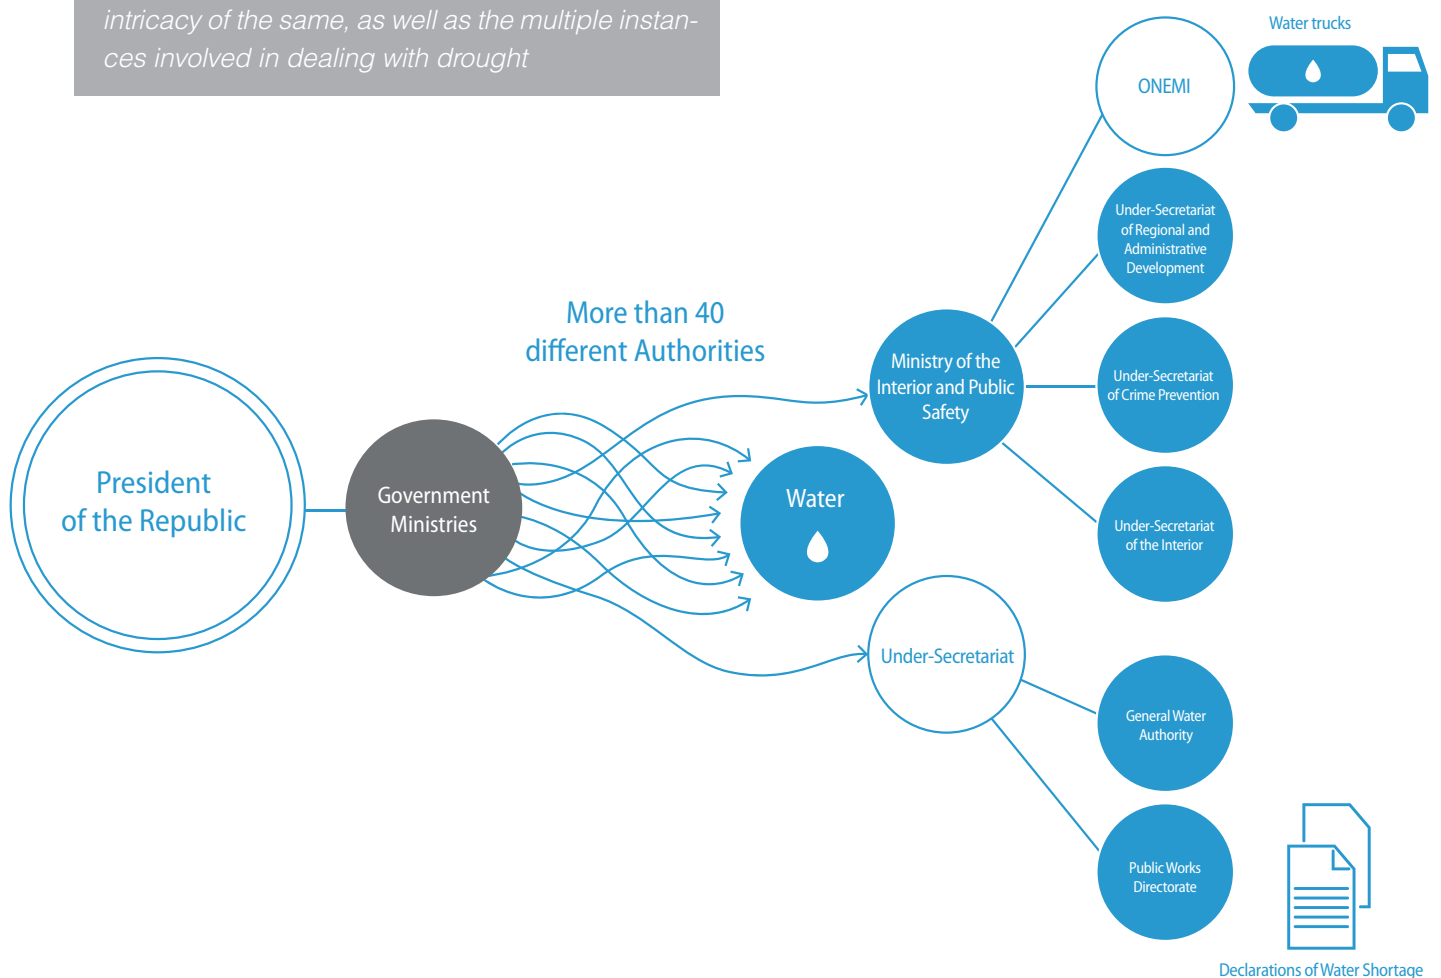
intricacy of the same, as well as the multiple instances involved in dealing with drought

Water trucks

ONEMI

Under-Secretariat of Regional and Administrative Development

More than 40 different Authorities

Ministry of the Interior and Public Safety

Under-Secretariat of Crime Prevention

President of the Republic

Government Ministries

Water

Under-Secretariat of the Interior

Under-Secretariat

General Water Authority

Public Works Directorate

Declarations of Water Shortage